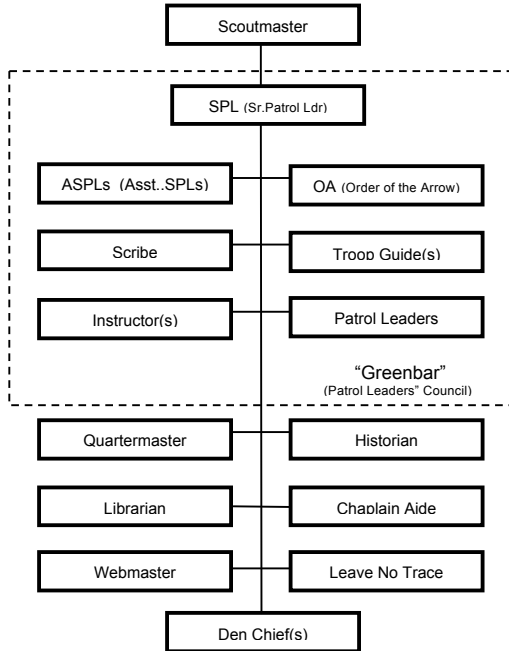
Scoutmaster

SPL (Sr.Patrol Ldr)

ASPLs (Asst..SPLs)

OA (Order of the Arrow)

Scribe

Troop Guide(s)

Instructor(s)

Patrol Leaders

"Greenbar"
(Patrol Leaders" Council)

Quartermaster

Historian

Librarian

Chaplain Aide

Webmaster

Leave No Trace

Den Chief(s)